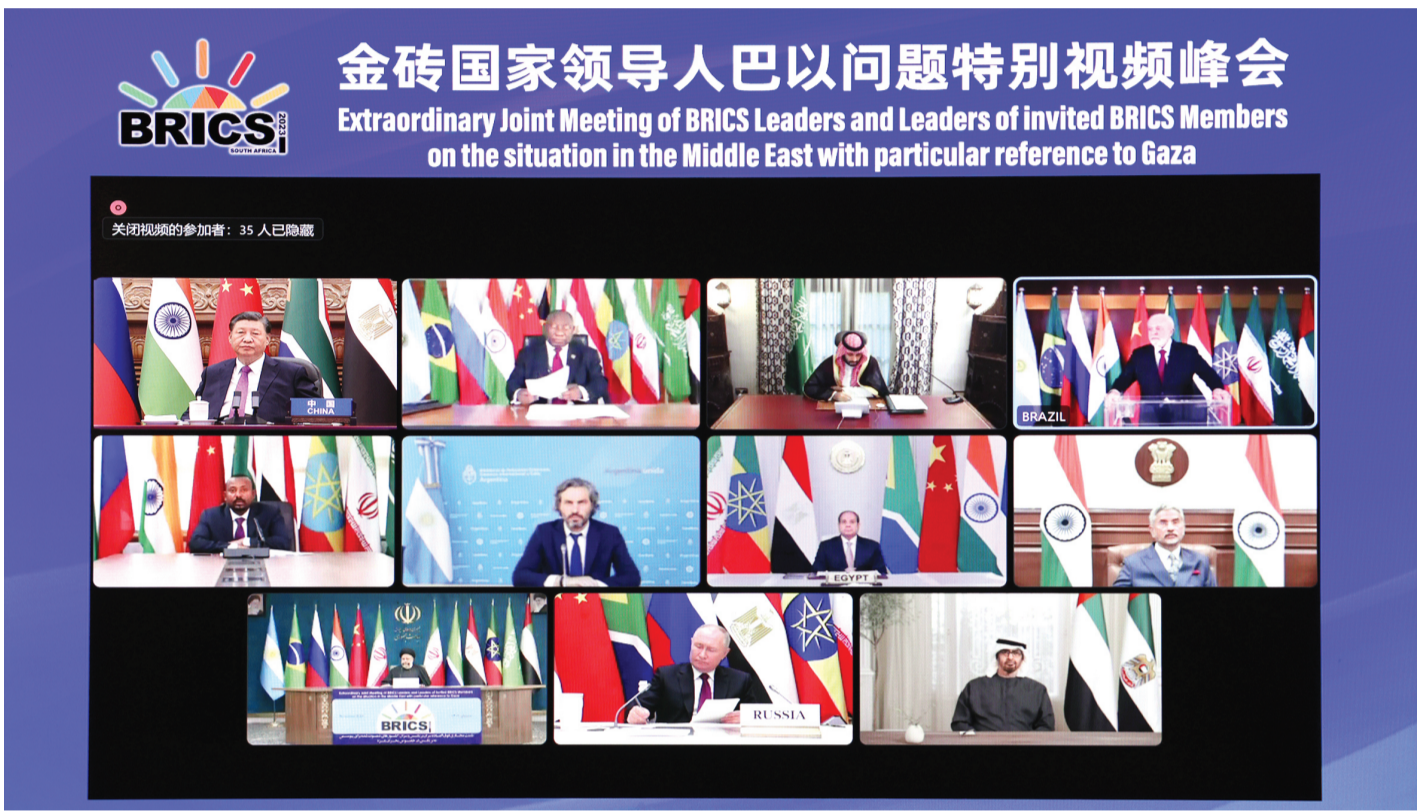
BRICS 2023 SOUTH AFRICA

金砖国家领导人巴以问题特别视频峰会

Extraordinary Joint Meeting of BRICS Leaders and Leaders of invited BRICS Members on the situation in the Middle East with particular reference to Gaza

关闭视频的参加者：35 人已隐藏

中国 CHINA

BRAZIL

Argentina

EGYPT

BRICS

RUSSIA